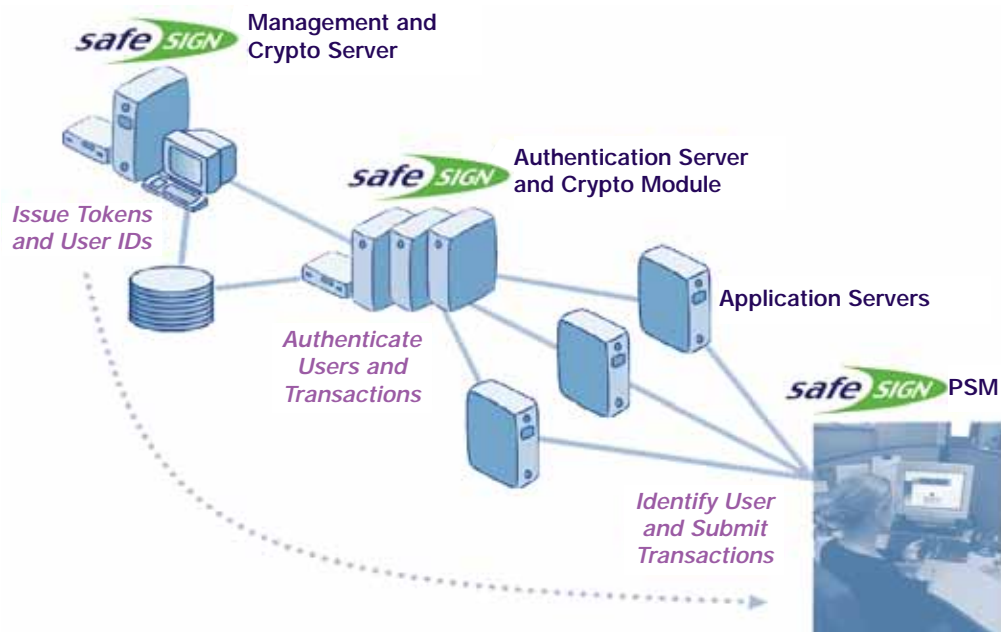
safe SIGN Management and Crypto Server

Issue Tokens and User IDs

safe SIGN Authentication Server and Crypto Module

Application Servers

Authenticate Users and Transactions

safe SIGN PSM

Identify User and Submit Transactions